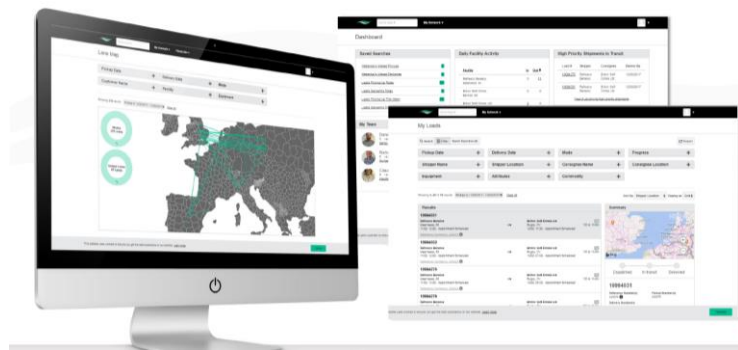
Lane Map

Dashboard

Saved Searches

Daily Facility Activity

High Priority Shipments in Transit

My Team

My Loads

Pickup Date

Delivery Date

Mode

Progress

Shipper Name

Shipper Location

Consignee Name

Consignee Location

Equipment

Attributes

Commodity

Results

Summary

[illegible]